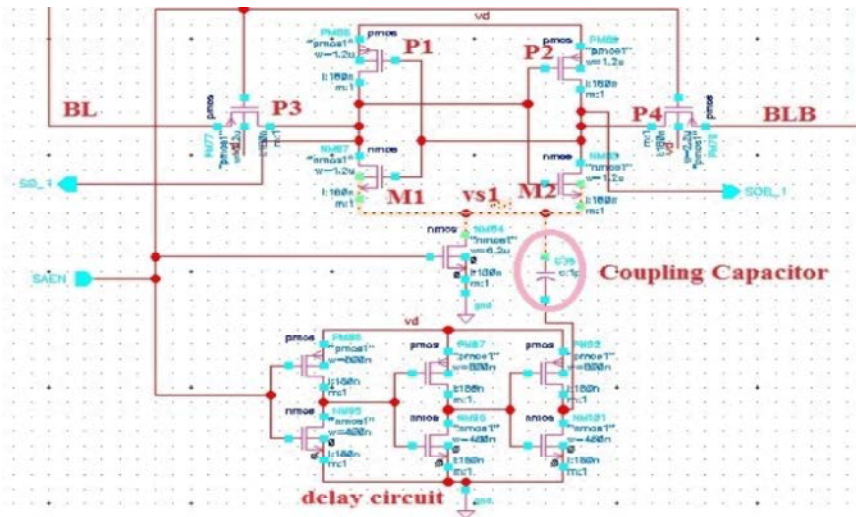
vd
pmos
PM86
"pmos1"
w=1.2u
l:180n
m:1
P1
pmos
PM85
"pmos1"
w=1.2u
l:180n
m:1
P2
BL
P3
PM77
BLB
P4
nmos
NM87
"nmos1"
w=1.2u
l:180n
m:1
M1
vs1
M2
nmos
NM89
"nmos1"
w=1.2u
l:180n
m:1
SOL_1
SOBL_1
nmos
NM84
"nmos1"
w=1.2u
l:180n
m:1
SAEN
c:1p
Coupling Capacitor
gnd
vd
pmos
PM86
"pmos1"
w=800n
l:180n
m:1
nmos
NM95
"nmos1"
w=400n
l:180n
m:1
pmos
PM87
"pmos1"
w=800n
l:180n
m:1
nmos
NM90
"nmos1"
w=400n
l:180n
m:1
pmos
PM92
"pmos1"
w=800n
l:180n
m:1
nmos
NM101
"nmos1"
w=400n
l:180n
m:1
delay circuit
gnd